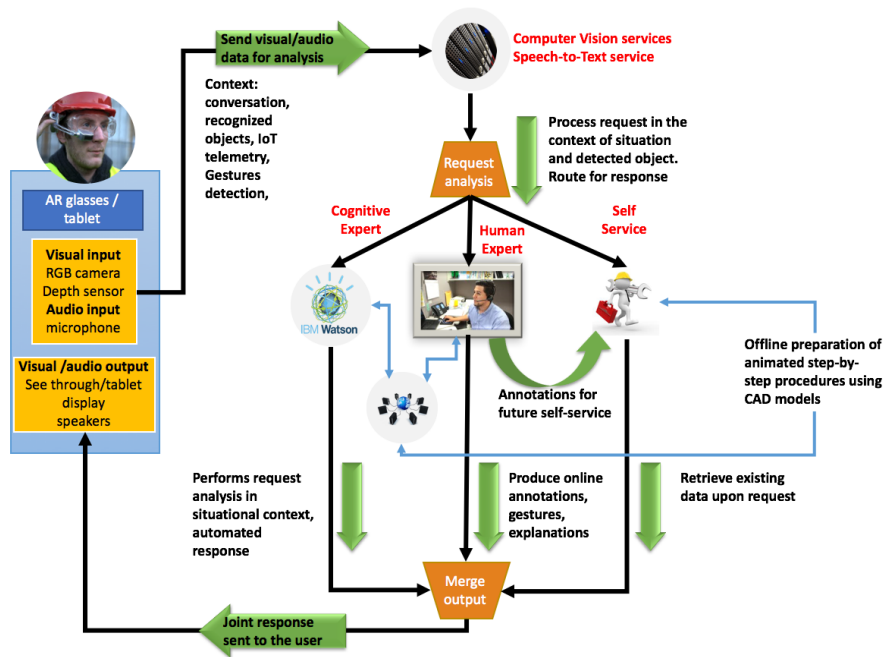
Send visual/audio data for analysis

Computer Vision services
Speech-to-Text service

Context: conversation, recognized objects, IoT telemetry, Gestures detection,

Process request in the context of situation and detected object. Route for response

Request analysis

AR glasses / tablet

Visual input
RGB camera
Depth sensor
Audio input
microphone

Visual /audio output
See through/tablet display
speakers

Cognitive Expert

Human Expert

Self Service

IBM Watson

Annotations for future self-service

Offline preparation of animated step-by-step procedures using CAD models

Performs request analysis in situational context, automated response

Produce online annotations, gestures, explanations

Retrieve existing data upon request

Merge output

Joint response sent to the user